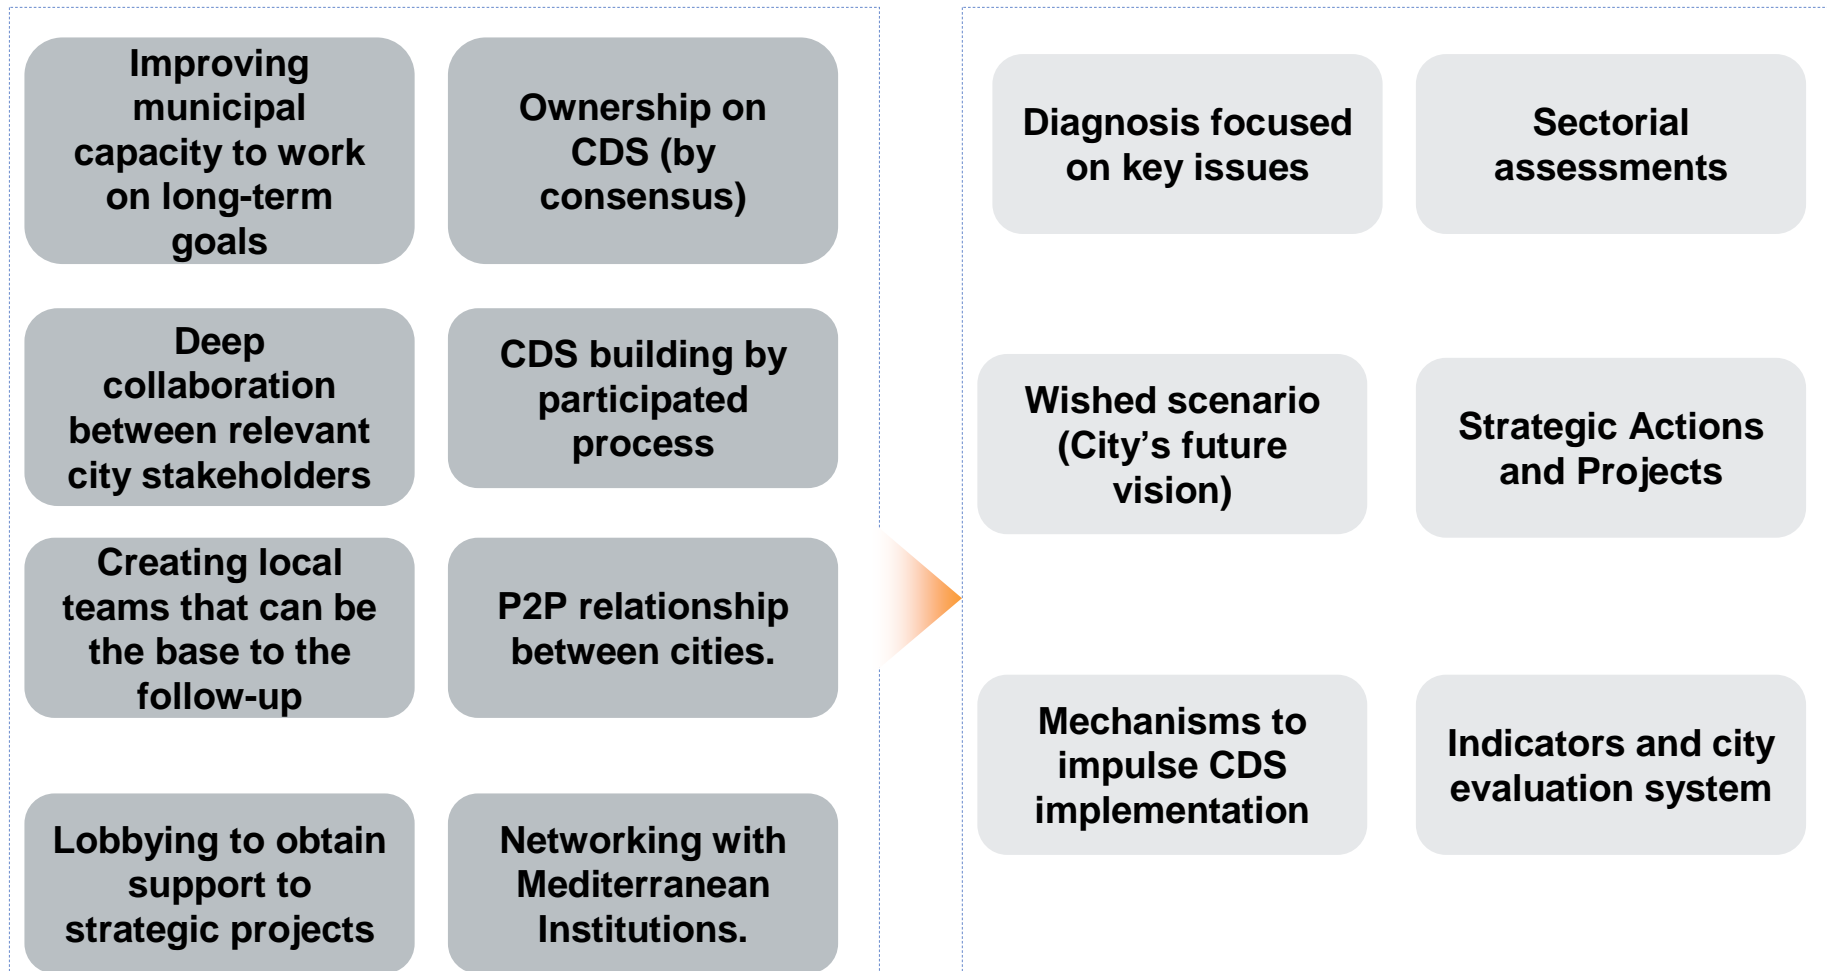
Improving municipal capacity to work on long-term goals

Ownership on CDS (by consensus)

Deep collaboration between relevant city stakeholders

CDS building by participated process

Creating local teams that can be the base to the follow-up

P2P relationship between cities.

Lobbying to obtain support to strategic projects

Networking with Mediterranean Institutions.

Diagnosis focused on key issues

Sectorial assessments

Wished scenario (City’s future vision)

Strategic Actions and Projects

Mechanisms to impulse CDS implementation

Indicators and city evaluation system